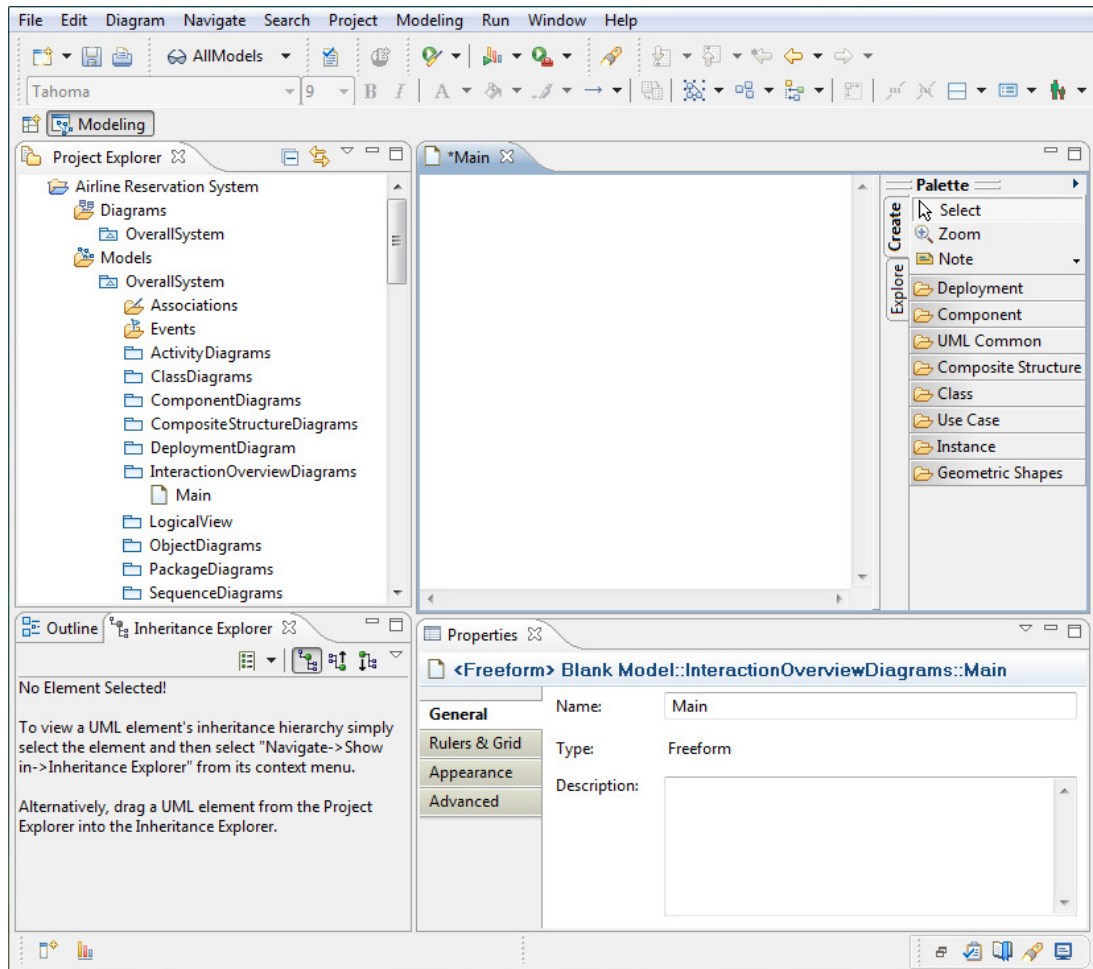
File Edit Diagram Navigate Search Project Modeling Run Window Help

AllModels

Tahoma 9 B I A

Modeling

Project Explorer

Airline Reservation System
Diagrams
OverallSystem
Models
OverallSystem
Associations
Events
ActivityDiagrams
ClassDiagrams
ComponentDiagrams
CompositeStructureDiagrams
DeploymentDiagram
InteractionOverviewDiagrams
Main
LogicalView
ObjectDiagrams
PackageDiagrams
SequenceDiagrams

*Main

Palette
Create
Explore
Select
Zoom
Note
Deployment
Component
UML Common
Composite Structure
Class
Use Case
Instance
Geometric Shapes

Outline
Inheritance Explorer

No Element Selected!

To view a UML element's inheritance hierarchy simply select the element and then select "Navigate->Show in->Inheritance Explorer" from its context menu.

Alternatively, drag a UML element from the Project Explorer into the Inheritance Explorer.

Properties

<Freeform> Blank Model::InteractionOverviewDiagrams::Main

General
Rulers & Grid
Appearance
Advanced

Name: Main
Type: Freeform
Description: